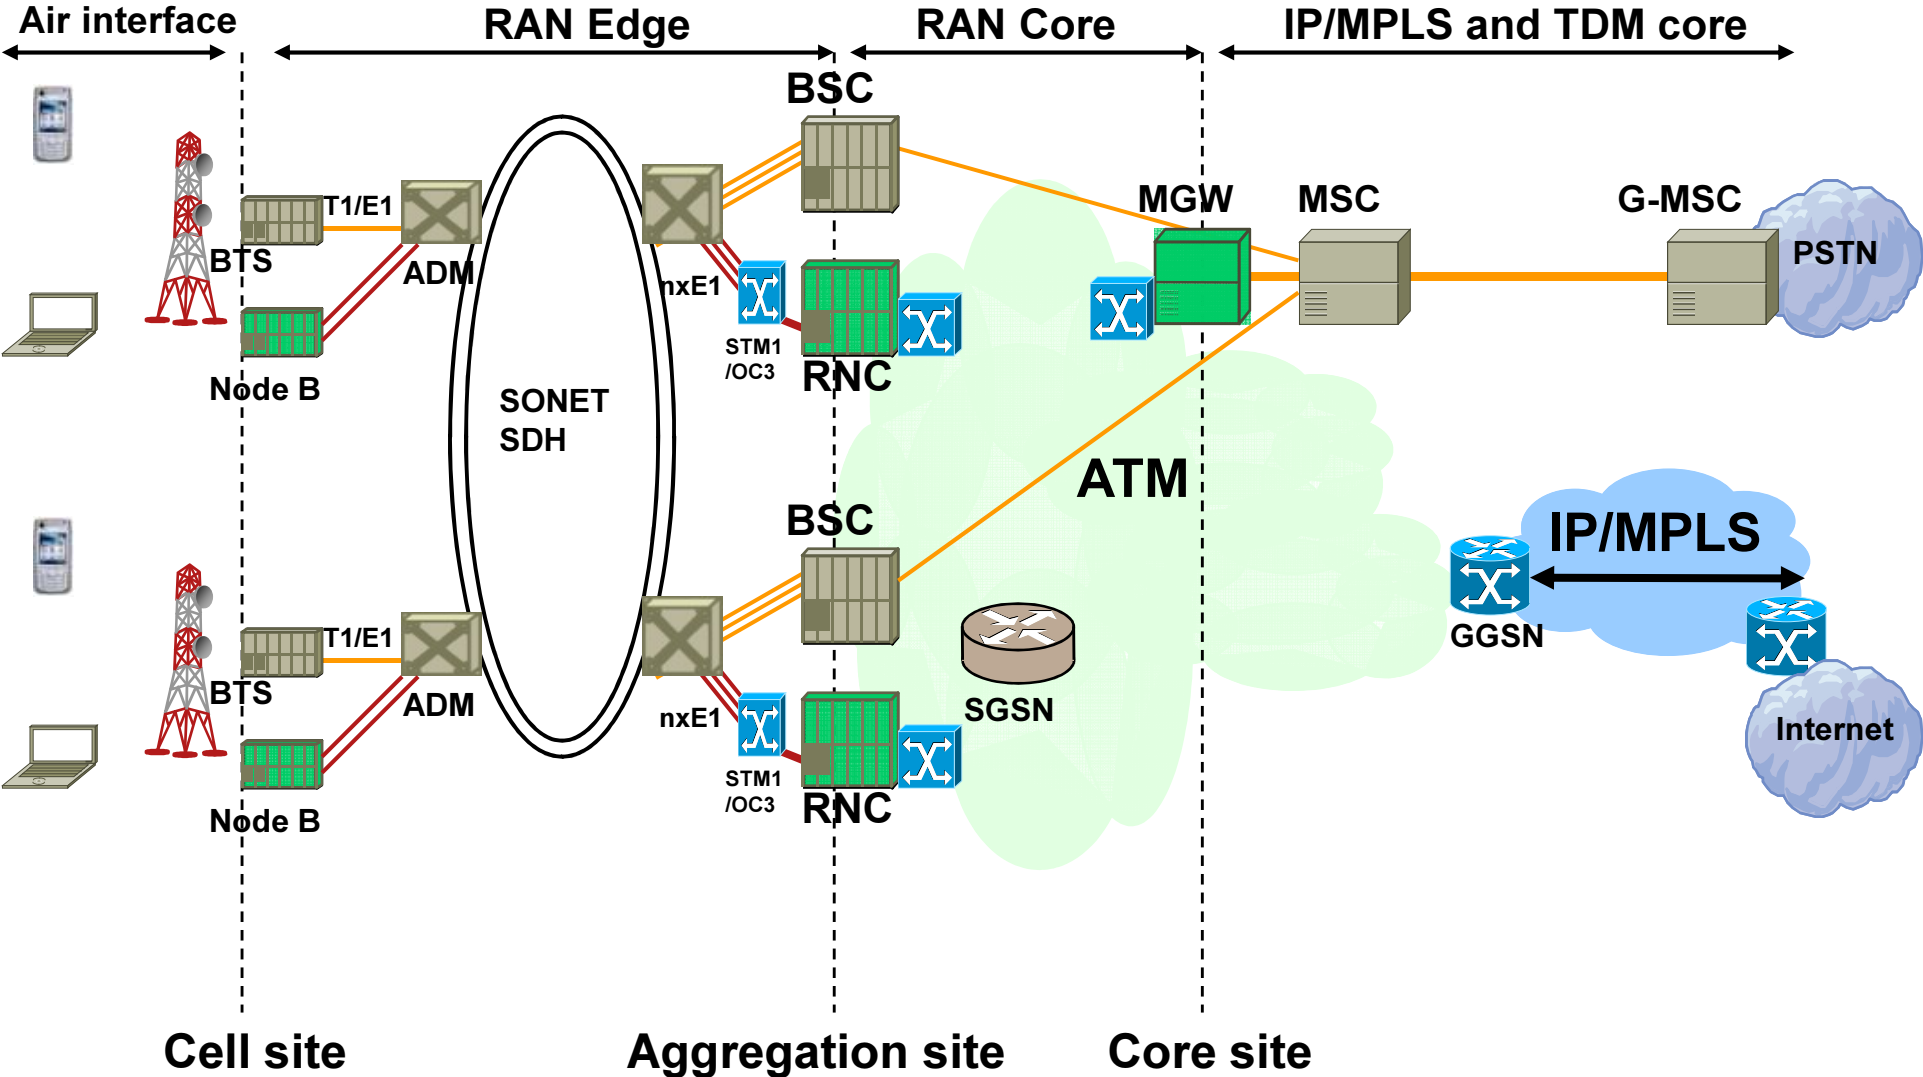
Air interface

RAN Edge

RAN Core

IP/MPLS and TDM core

BSC

T1/E1

BTS

ADM

nxE1

STM1 /OC3

RNC

Node B

MGW

MSC

G-MSC

PSTN

SONET SDH

ATM

BSC

T1/E1

BTS

ADM

nxE1

STM1 /OC3

RNC

Node B

SGSN

IP/MPLS

GGSN

Internet

Cell site

Aggregation site

Core site